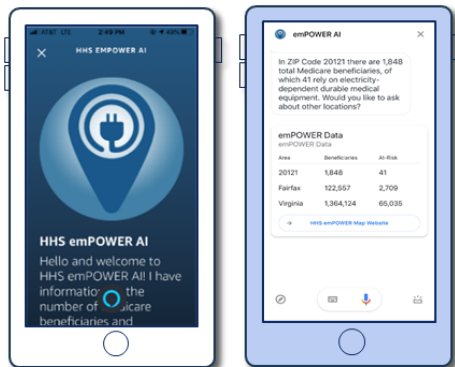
AT&T LTE 2:48 PM 43%

HHS EMPOWER AI

HHS emPOWER AI

Hello and welcome to HHS emPOWER AI! I have information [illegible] the number of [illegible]dicare beneficiaries and

emPOWER AI

In ZIP Code 20121 there are 1,848 total Medicare beneficiaries, of which 41 rely on electricity-dependent durable medical equipment. Would you like to ask about other locations?

emPOWER Data
emPOWER Data

| Area | Beneficiaries | At-Risk |
|---|---|---|
| 20121 | 1,848 | 41 |
| Fairfax | 122,557 | 2,709 |
| Virginia | 1,364,124 | 65,035 |

HHS emPOWER Map Website